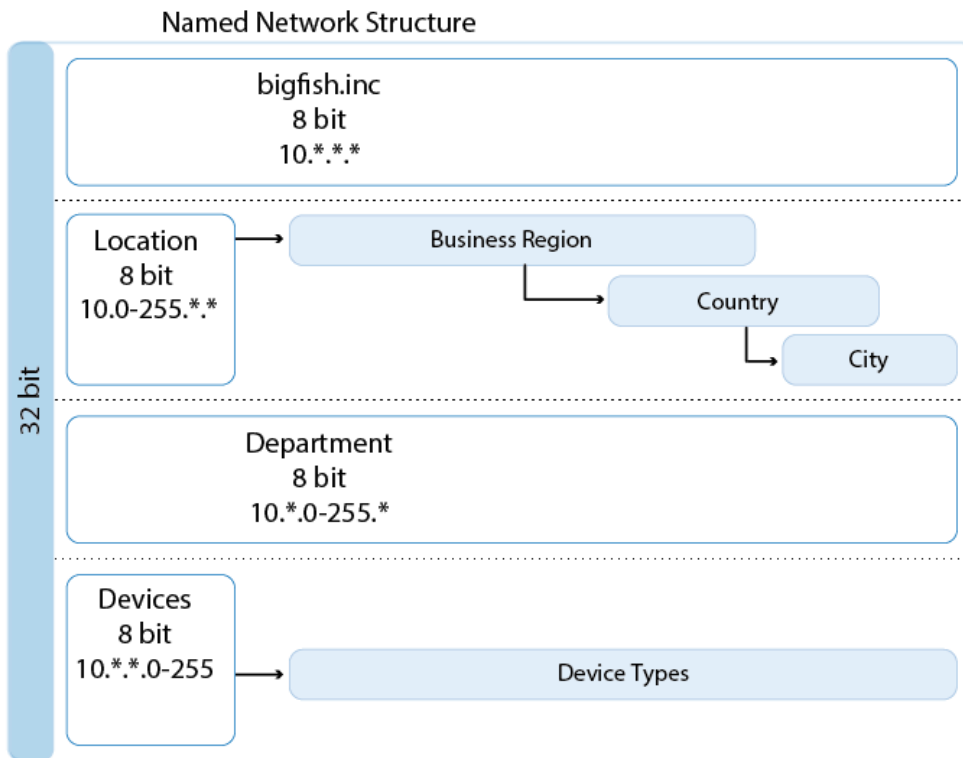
Named Network Structure

32 bit

bigfish.inc
8 bit
10.\*.\*.\*

Location
8 bit
10.0-255.\*.\*

Business Region

Country

City

Department
8 bit
10.\*.0-255.\*

Devices
8 bit
10.\*.\*.0-255

Device Types